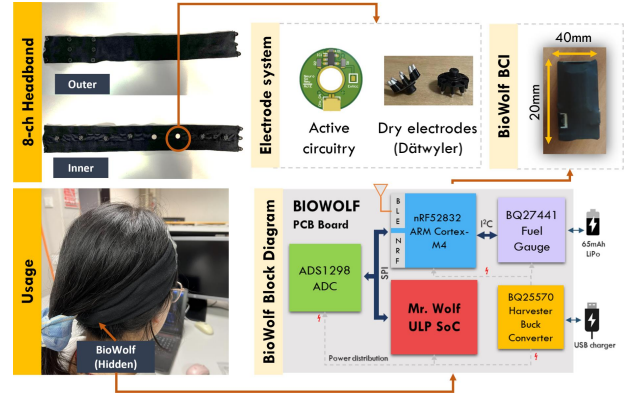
8-ch Headband

Outer

Inner

Electrode system

Active circuitry

Dry electrodes (Dätwyler)

BioWolf BCI

40mm

20mm

Usage

BioWolf (Hidden)

BioWolf Block Diagram

BIOWOLF

PCB Board

B L E

N R F

nRF52832 ARM Cortex-M4

$I^2C$

BQ27441 Fuel Gauge

65mAh LiPo

ADS1298 ADC

SPI

Mr. Wolf ULP SoC

BQ25570 Harvester Buck Converter

USB charger

Power distribution